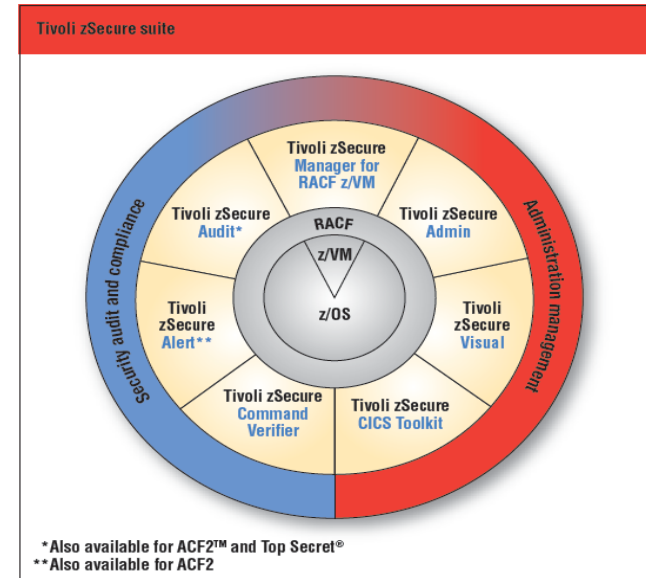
Tivoli zSecure suite

Security audit and compliance

Administration management

Tivoli zSecure Manager for RACF z/VM

Tivoli zSecure Admin

Tivoli zSecure Visual

Tivoli zSecure CICS Toolkit

Tivoli zSecure Command Verifier

Tivoli zSecure Alert**

Tivoli zSecure Audit*

RACF

z/VM

z/OS

*Also available for ACF2™ and Top Secret®
**Also available for ACF2